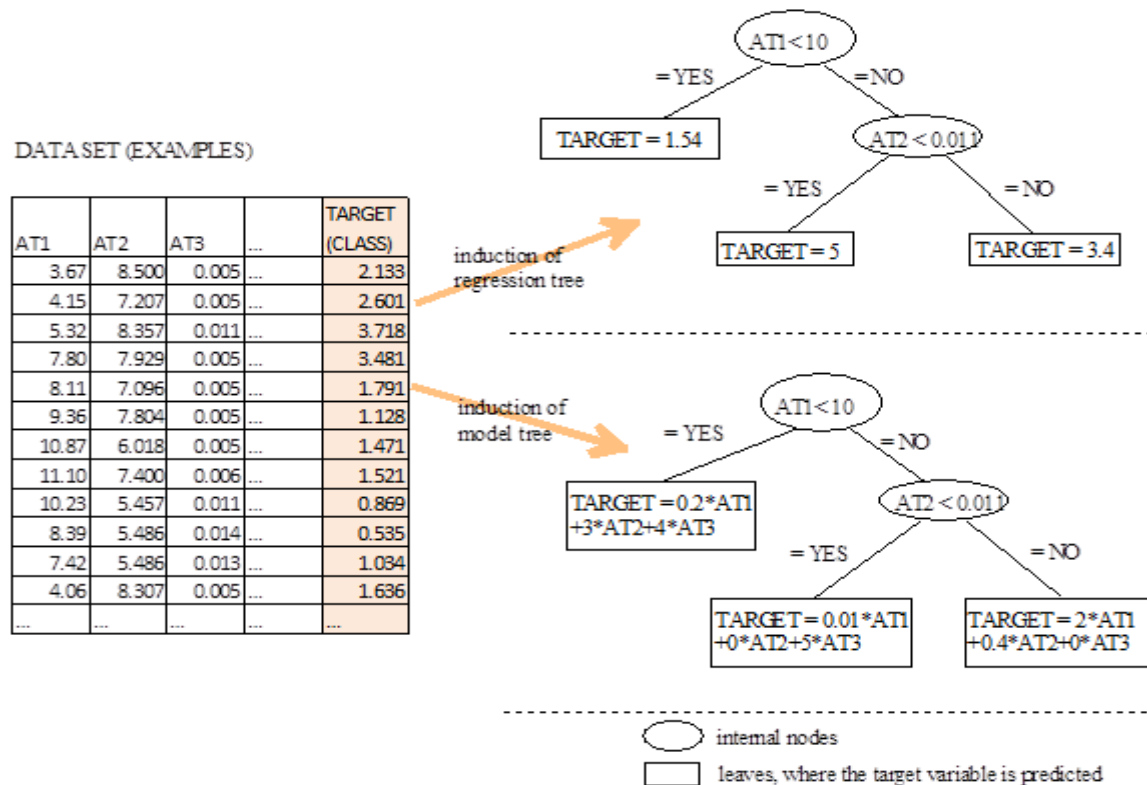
DATASET (EXAMPLES)

| AT1 | AT2 | AT3 | ... | TARGET (CLASS) |
|---|---|---|---|---|
| 3.67 | 8.500 | 0.005 | ... | 2.133 |
| 4.15 | 7.207 | 0.005 | ... | 2.601 |
| 5.32 | 8.357 | 0.011 | ... | 3.718 |
| 7.80 | 7.929 | 0.005 | ... | 3.481 |
| 8.11 | 7.096 | 0.005 | ... | 1.791 |
| 9.36 | 7.804 | 0.005 | ... | 1.128 |
| 10.87 | 6.018 | 0.005 | ... | 1.471 |
| 11.10 | 7.400 | 0.006 | ... | 1.521 |
| 10.23 | 5.457 | 0.011 | ... | 0.869 |
| 8.39 | 5.486 | 0.014 | ... | 0.535 |
| 7.42 | 5.486 | 0.013 | ... | 1.034 |
| 4.06 | 8.307 | 0.005 | ... | 1.636 |
| ... | ... | ... | ... | ... |

induction of regression tree

AT1<10
=YES
=NO
TARGET = 1.54
AT2 < 0.011
=YES
=NO
TARGET = 5
TARGET = 3.4

induction of model tree

AT1<10
=YES
=NO
TARGET = 0.2*AT1 +3*AT2+4*AT3
AT2 < 0.011
=YES
=NO
TARGET = 0.01*AT1 +0*AT2+5*AT3
TARGET = 2*AT1 +0.4*AT2+0*AT3

internal nodes
leaves, where the target variable is predicted